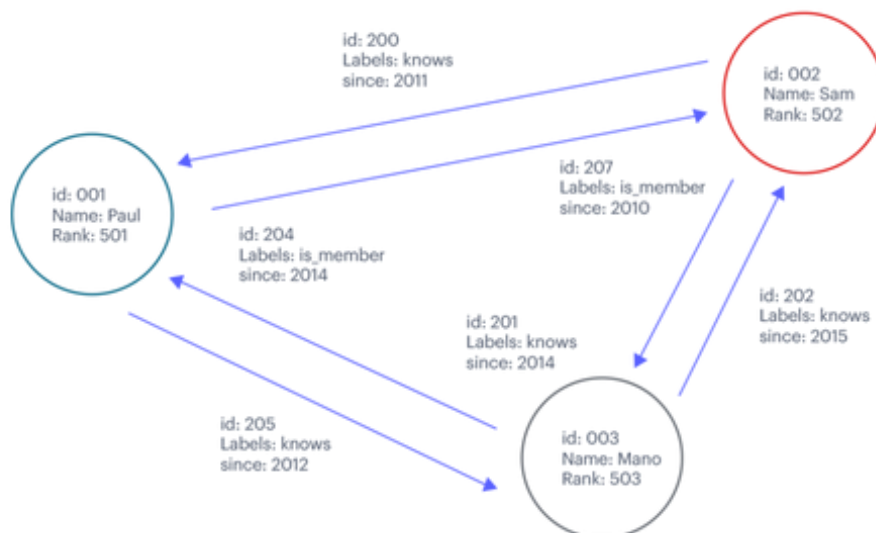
id: 200
Labels: knows
since: 2011

id: 002
Name: Sam
Rank: 502

id: 001
Name: Paul
Rank: 501

id: 207
Labels: is_member
since: 2010

id: 204
Labels: is_member
since: 2014

id: 202
Labels: knows
since: 2015

id: 201
Labels: knows
since: 2014

id: 205
Labels: knows
since: 2012

id: 003
Name: Mano
Rank: 503